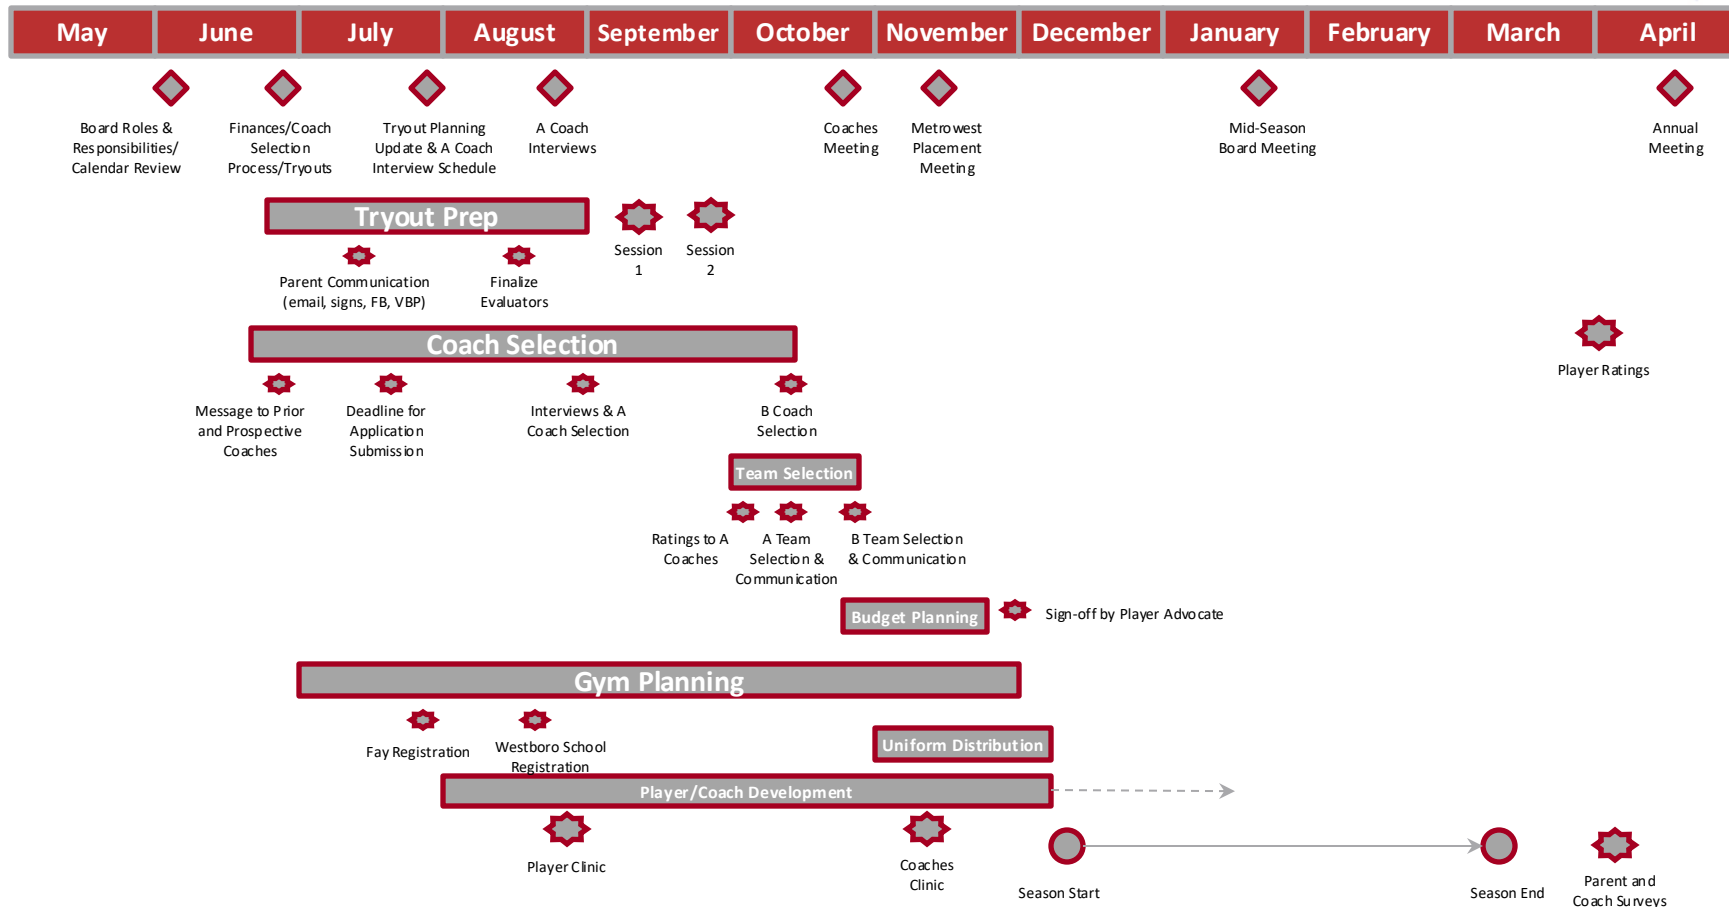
May June July August September October November December January February March April

Board Roles & Responsibilities/ Calendar Review

Finances/Coach Selection Process/Tryouts

Tryout Planning Update & A Coach Interview Schedule

A Coach Interviews

Coaches Meeting

Metrowest Placement Meeting

Mid-Season Board Meeting

Annual Meeting

Tryout Prep

Session 1

Session 2

Parent Communication (email, signs, FB, VBP)

Finalize Evaluators

Coach Selection

Player Ratings

Message to Prior and Prospective Coaches

Deadline for Application Submission

Interviews & A Coach Selection

B Coach Selection

Team Selection

Ratings to A Coaches

A Team Selection & Communication

B Team Selection & Communication

Budget Planning

Sign-off by Player Advocate

Gym Planning

Fay Registration

Westboro School Registration

Uniform Distribution

Player/Coach Development

Player Clinic

Coaches Clinic

Season Start

Season End

Parent and Coach Surveys